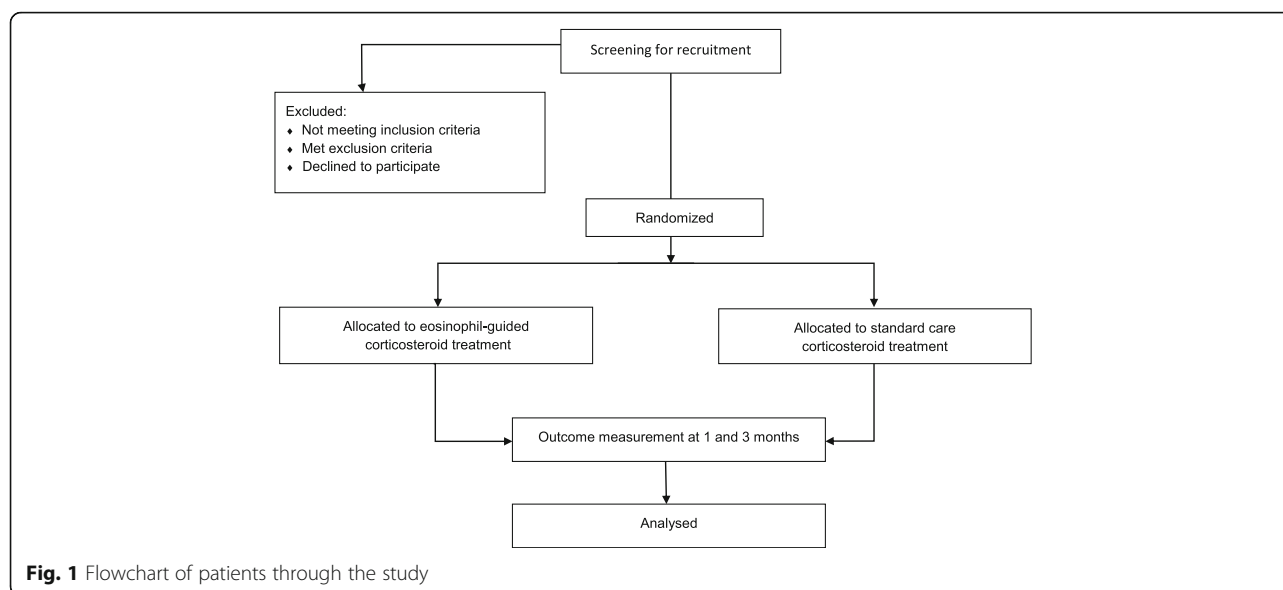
Screening for recruitment

Excluded:
- Not meeting inclusion criteria
- Met exclusion criteria
- Declined to participate

Randomized

Allocated to eosinophil-guided corticosteroid treatment

Allocated to standard care corticosteroid treatment

Outcome measurement at 1 and 3 months

Analysed

**Fig. 1** Flowchart of patients through the study